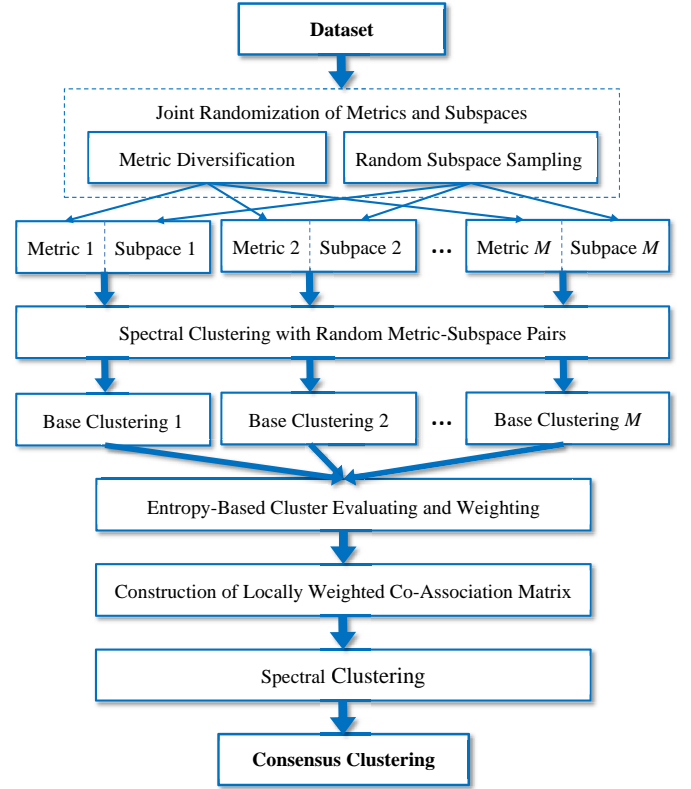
Dataset

Joint Randomization of Metrics and Subspaces

Metric Diversification

Random Subspace Sampling

Metric 1 | Subpace 1

Metric 2 | Subpace 2

...

Metric $M$ | Subpace $M$

Spectral Clustering with Random Metric-Subspace Pairs

Base Clustering 1

Base Clustering 2

...

Base Clustering $M$

Entropy-Based Cluster Evaluating and Weighting

Construction of Locally Weighted Co-Association Matrix

Spectral Clustering

Consensus Clustering